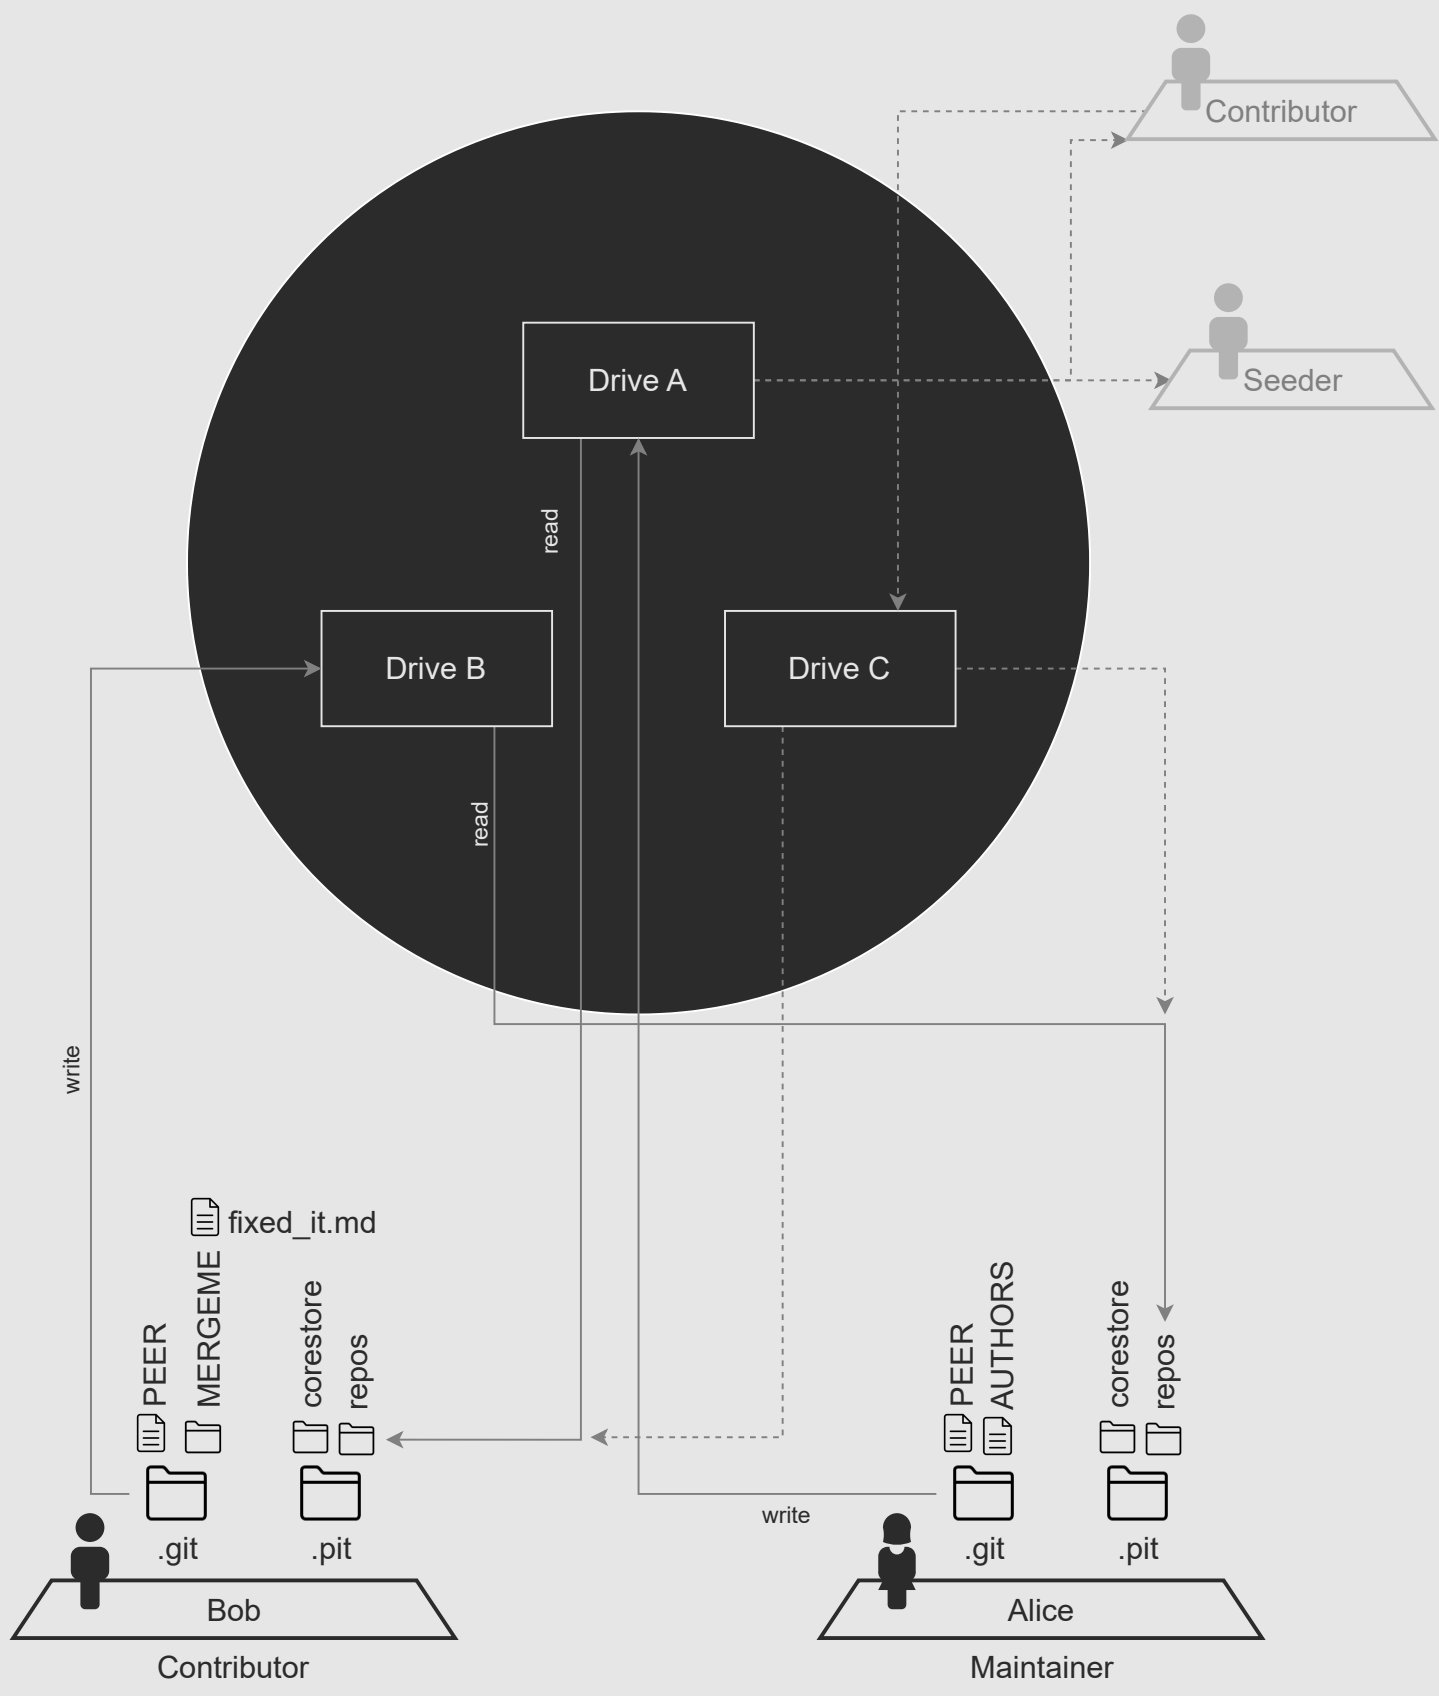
Contributor

Seeder

Drive A

read

Drive B

Drive C

read

write

fixed_it.md

PEER

MERGEME

corestore

repos

.git

.pit

Bob

Contributor

write

PEER

AUTHORS

corestore

repos

.git

.pit

Alice

Maintainer